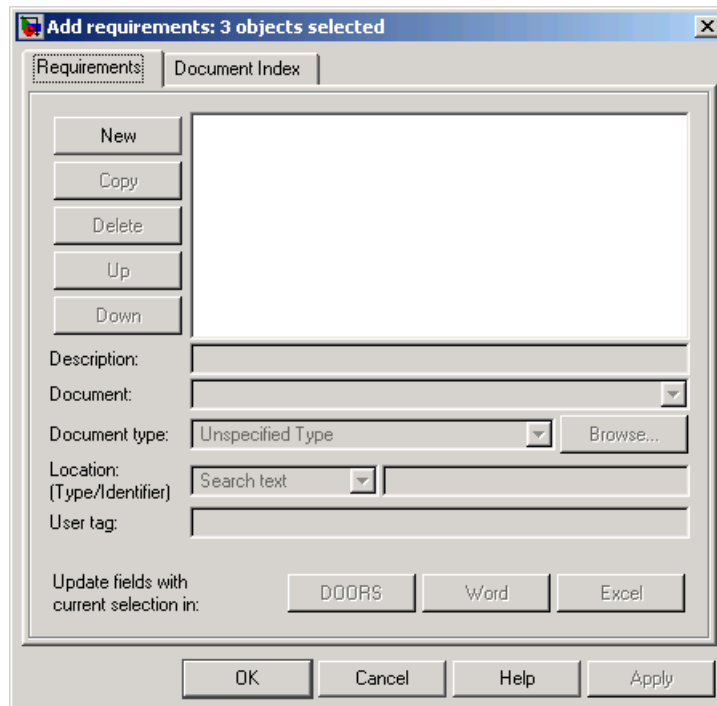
Add requirements: 3 objects selected

Requirements | Document Index

New
Copy
Delete
Up
Down

Description:
Document:
Document type: Unspecified Type | Browse...
Location: (Type/Identifier) Search text
User tag:

Update fields with current selection in: DOORS | Word | Excel

OK | Cancel | Help | Apply